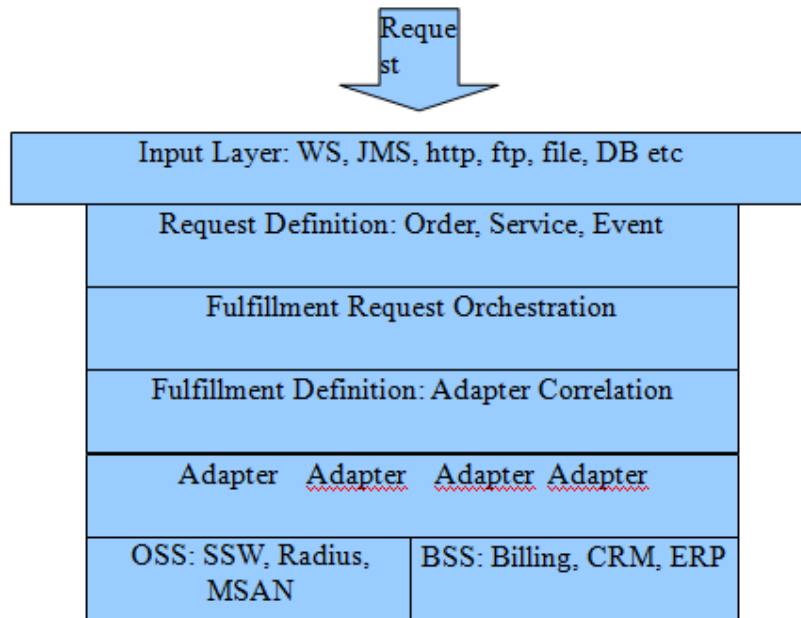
Reque
st

Input Layer: WS, JMS, http, ftp, file, DB etc

Request Definition: Order, Service, Event

Fulfillment Request Orchestration

Fulfillment Definition: Adapter Correlation

Adapter Adapter Adapter Adapter

OSS: SSW, Radius, MSAN

BSS: Billing, CRM, ERP